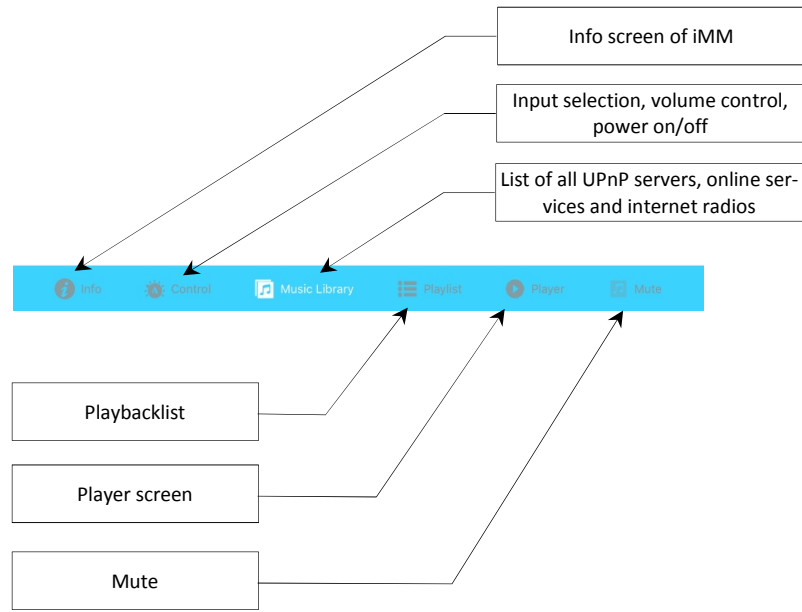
Info screen of iMM

Input selection, volume control, power on/off

List of all UPnP servers, online services and internet radios

Info Control Music Library Playlist Player Mute

Playbacklist

Player screen

Mute